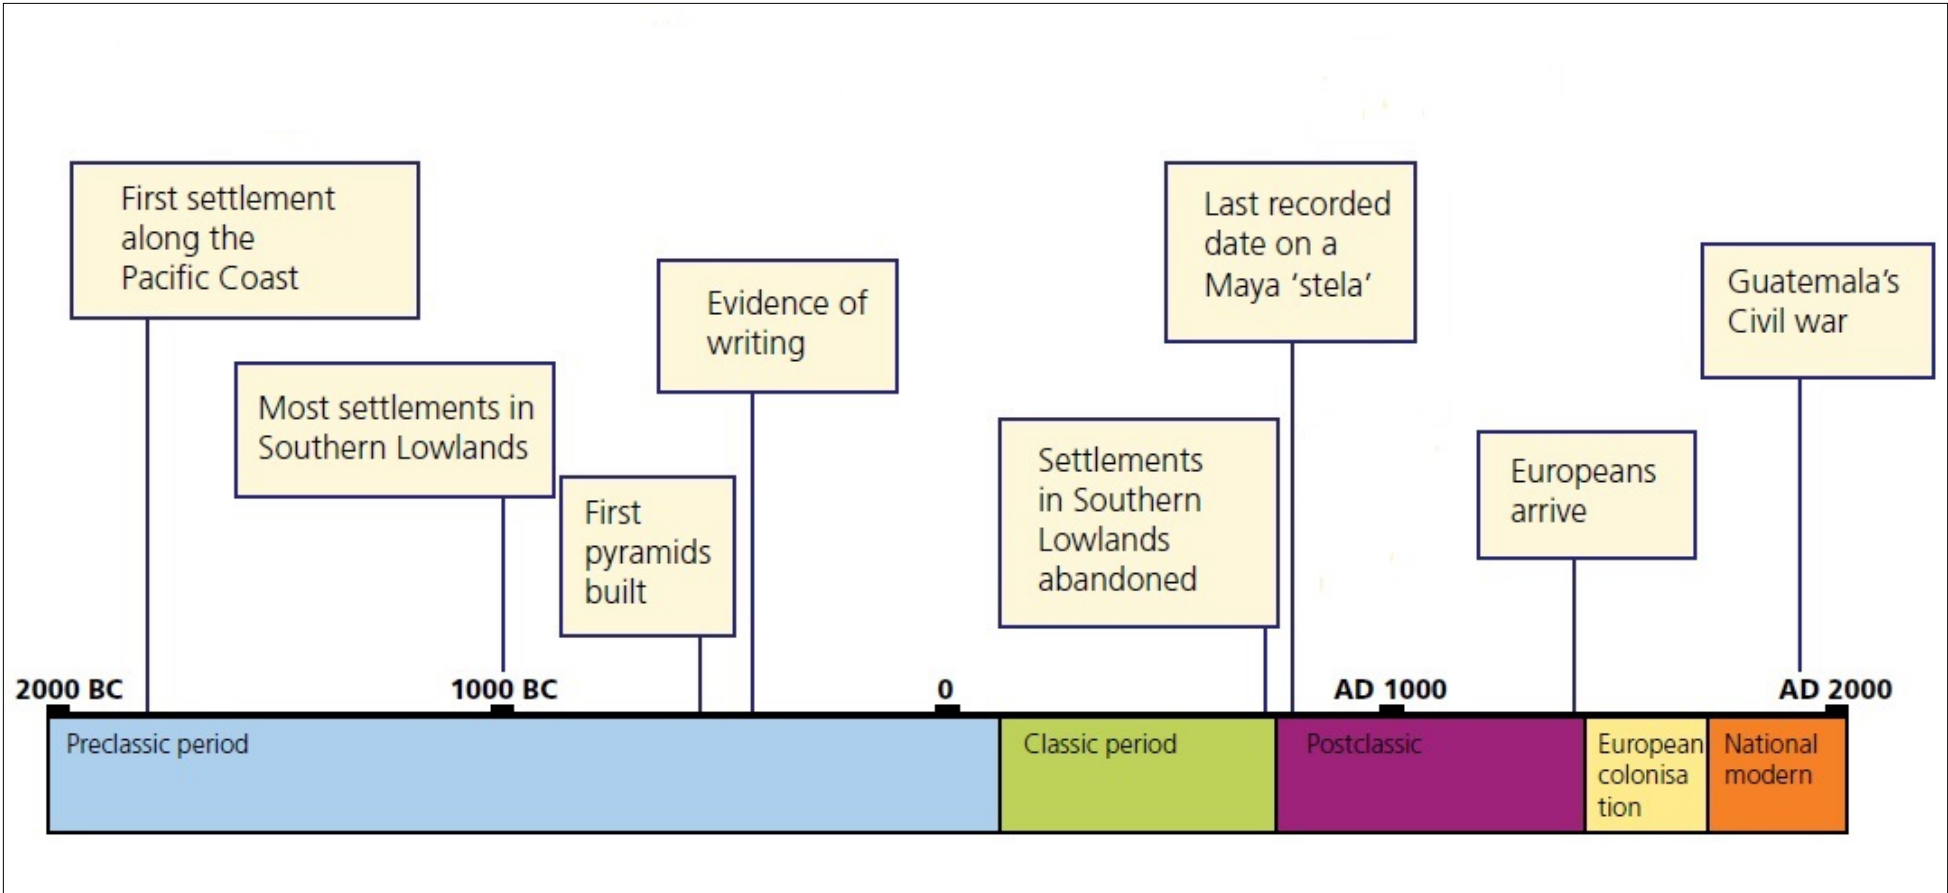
First settlement along the Pacific Coast

Most settlements in Southern Lowlands

First pyramids built

Evidence of writing

Settlements in Southern Lowlands abandoned

Last recorded date on a Maya 'stela'

Europeans arrive

Guatemala's Civil war

2000 BC

1000 BC

0

AD 1000

AD 2000

Preclassic period

Classic period

Postclassic

European colonisation

National modern